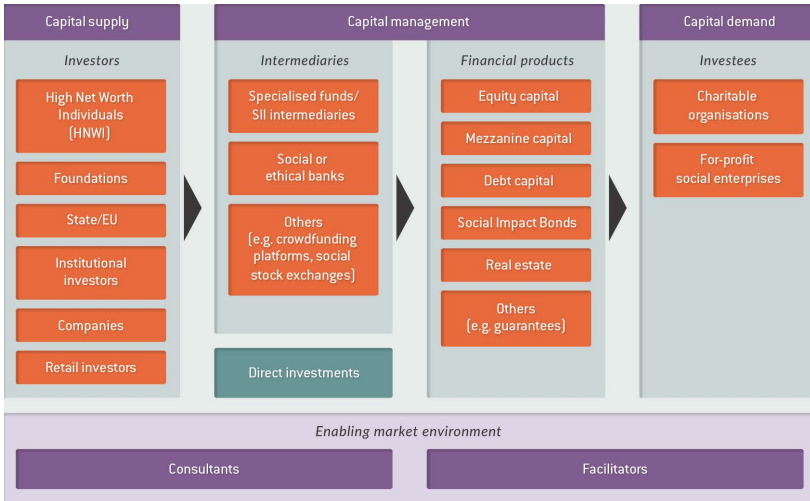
Capital supply

Investors

High Net Worth Individuals (HNWI)

Foundations

State/EU

Institutional investors

Companies

Retail investors

Capital management

Intermediaries

Specialised funds/ SII intermediaries

Social or ethical banks

Others (e.g. crowdfunding platforms, social stock exchanges)

Direct investments

Financial products

Equity capital

Mezzanine capital

Debt capital

Social Impact Bonds

Real estate

Others (e.g. guarantees)

Capital demand

Investees

Charitable organisations

For-profit social enterprises

Enabling market environment

Consultants

Facilitators